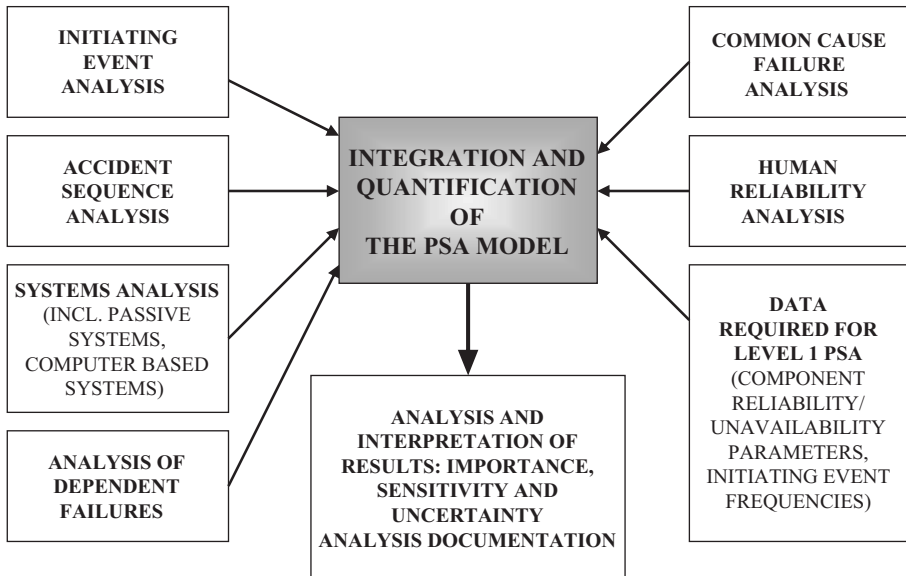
INITIATING EVENT ANALYSIS

ACCIDENT SEQUENCE ANALYSIS

SYSTEMS ANALYSIS (INCL. PASSIVE SYSTEMS, COMPUTER BASED SYSTEMS)

ANALYSIS OF DEPENDENT FAILURES

INTEGRATION AND QUANTIFICATION OF THE PSA MODEL

ANALYSIS AND INTERPRETATION OF RESULTS: IMPORTANCE, SENSITIVITY AND UNCERTAINTY ANALYSIS DOCUMENTATION

COMMON CAUSE FAILURE ANALYSIS

HUMAN RELIABILITY ANALYSIS

DATA REQUIRED FOR LEVEL 1 PSA (COMPONENT RELIABILITY/ UNAVAILABILITY PARAMETERS, INITIATING EVENT FREQUENCIES)